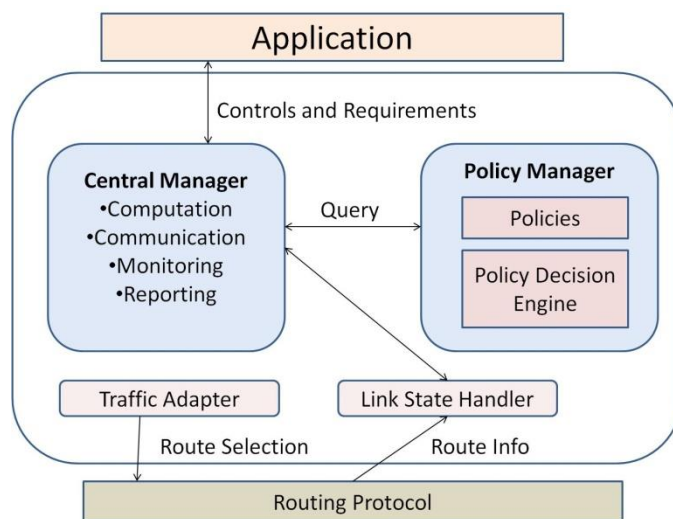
Application

Controls and Requirements

Central Manager
•Computation
•Communication
•Monitoring
•Reporting

Query

Policy Manager

Policies

Policy Decision Engine

Traffic Adapter

Link State Handler

Route Selection

Route Info

Routing Protocol